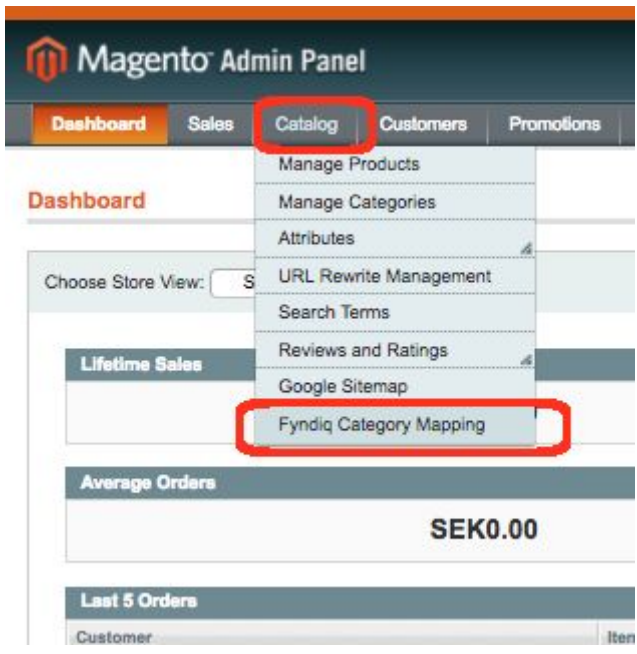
Magento Admin Panel

Dashboard Sales Catalog Customers Promotions

Manage Products
Manage Categories
Attributes
URL Rewrite Management
Search Terms
Reviews and Ratings
Google Sitemap
Fyndiq Category Mapping

Dashboard

Choose Store View: S

Lifetime Sales

Average Orders

SEK0.00

Last 5 Orders

Customer Iten